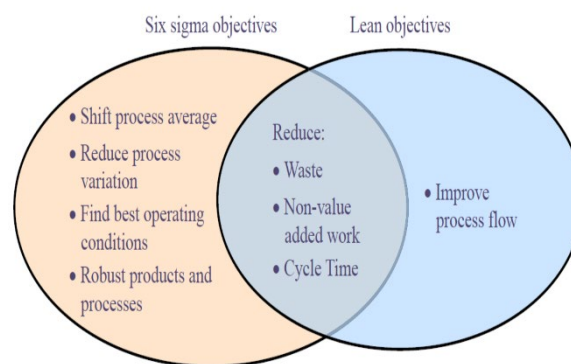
Six sigma objectives

Lean objectives

• Shift process average
• Reduce process variation
• Find best operating conditions
• Robust products and processes

Reduce:
• Waste
• Non-value added work
• Cycle Time

• Improve process flow